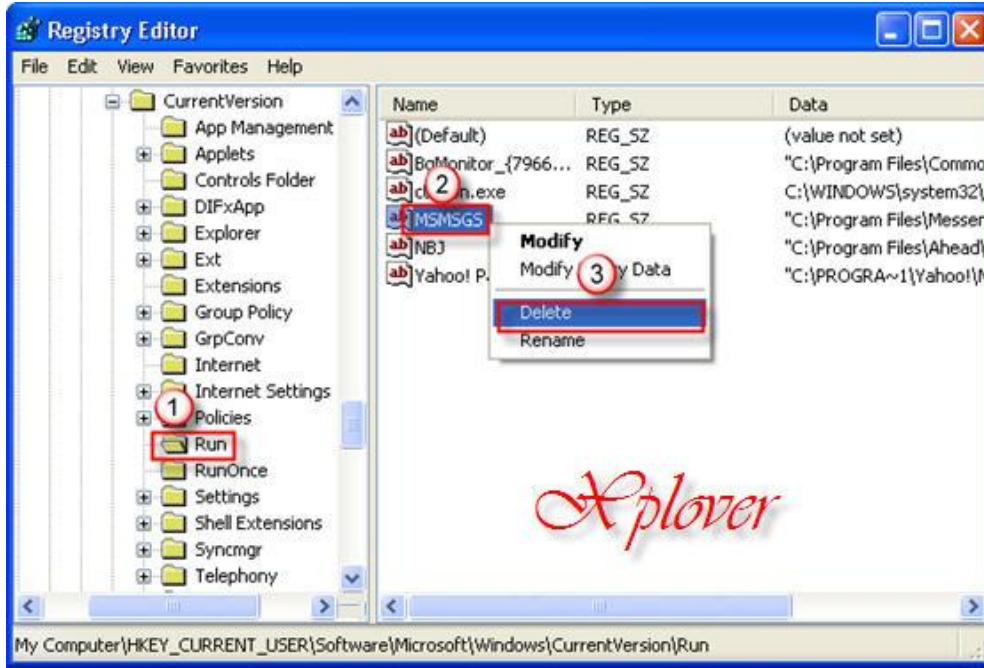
Registry Editor

File Edit View Favorites Help

CurrentVersion
App Management
Applets
Controls Folder
DIFxApp
Explorer
Ext
Extensions
Group Policy
GrpConv
Internet
Internet Settings
1
Policies
Run
RunOnce
Settings
Shell Extensions
Syncmgr
Telephony

| Name | Type | Data |
|---|---|---|
| (Default) | REG_SZ | (value not set) |
| BoMonitor_{7966... | REG_SZ | "C:\Program Files\Commo |
| c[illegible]n.exe | REG_SZ | C:\WINDOWS\system32\ |
| MSMSGS | REG_SZ | "C:\Program Files\Messer |
| NBJ | | "C:\Program Files\Ahead\ |
| Yahoo! P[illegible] | | "C:\PROGRA~1\Yahoo!\ |

2

Modify
Modify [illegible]y Data
3
Delete
Rename

Xplover

My Computer\HKEY_CURRENT_USER\Software\Microsoft\Windows\CurrentVersion\Run